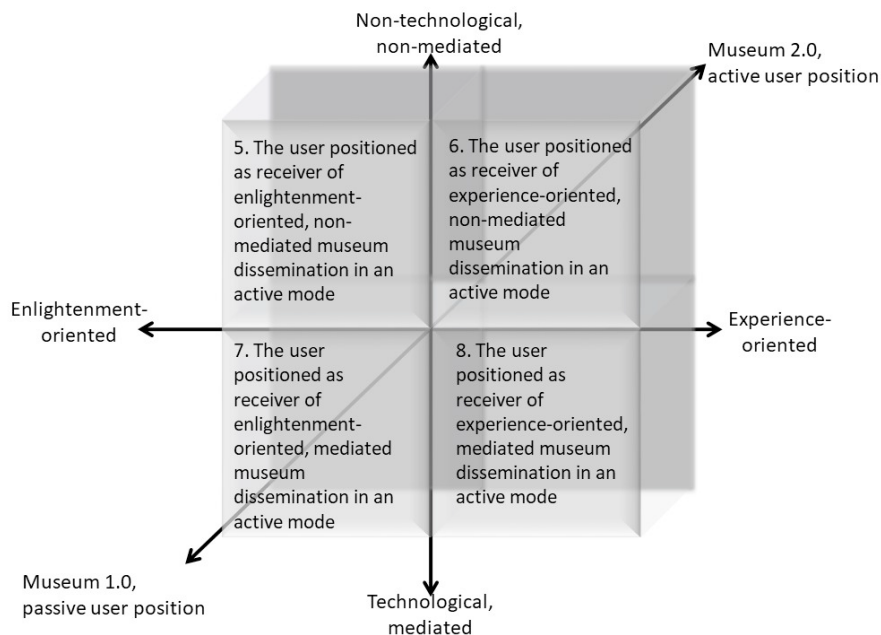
Non-technological, non-mediated

Museum 2.0, active user position

5. The user positioned as receiver of enlightenment-oriented, non-mediated museum dissemination in an active mode

6. The user positioned as receiver of experience-oriented, non-mediated museum dissemination in an active mode

Enlightenment-oriented

Experience-oriented

7. The user positioned as receiver of enlightenment-oriented, mediated museum dissemination in an active mode

8. The user positioned as receiver of experience-oriented, mediated museum dissemination in an active mode

Museum 1.0, passive user position

Technological, mediated